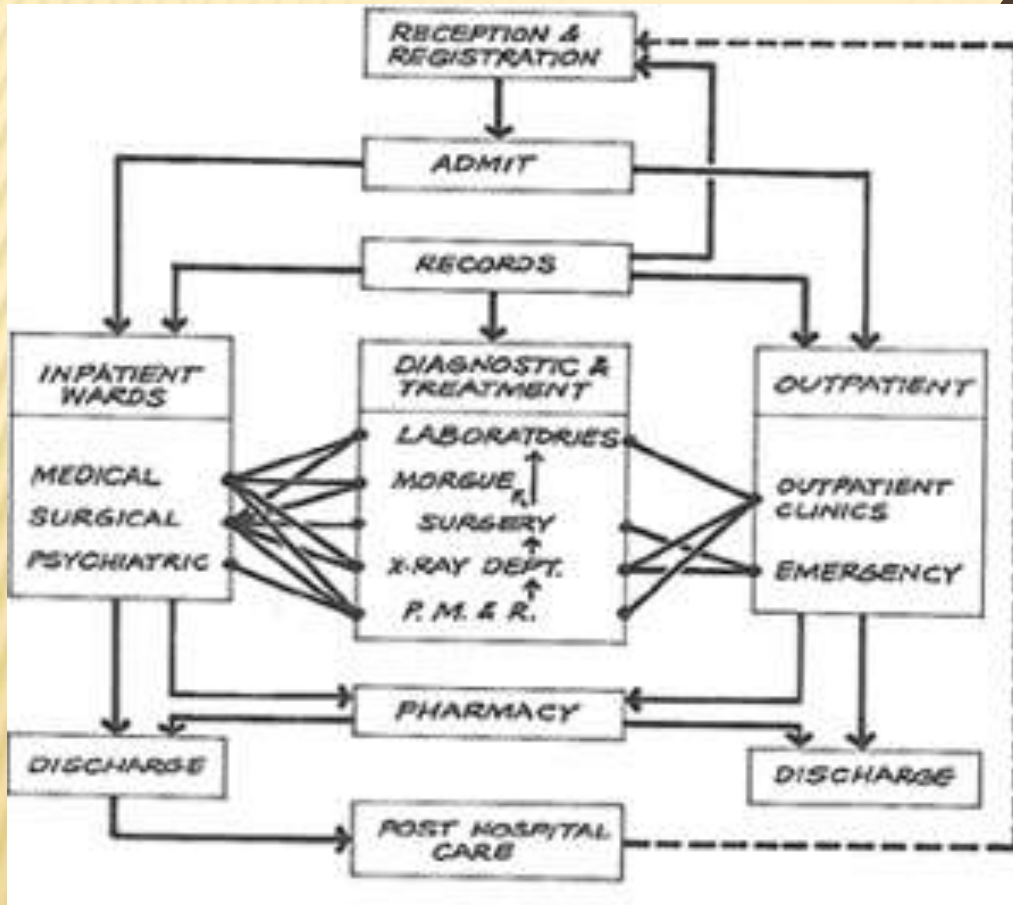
RECEPTION & REGISTRATION

ADMIT

RECORDS

INPATIENT WARDS

MEDICAL
SURGICAL
PSYCHIATRIC

DIAGNOSTIC & TREATMENT

LABORATORIES
MORGUE
SURGERY
X-RAY DEPT.
P. M. & R.

OUTPATIENT

OUTPATIENT CLINICS
EMERGENCY

PHARMACY

DISCHARGE

DISCHARGE

POST HOSPITAL CARE